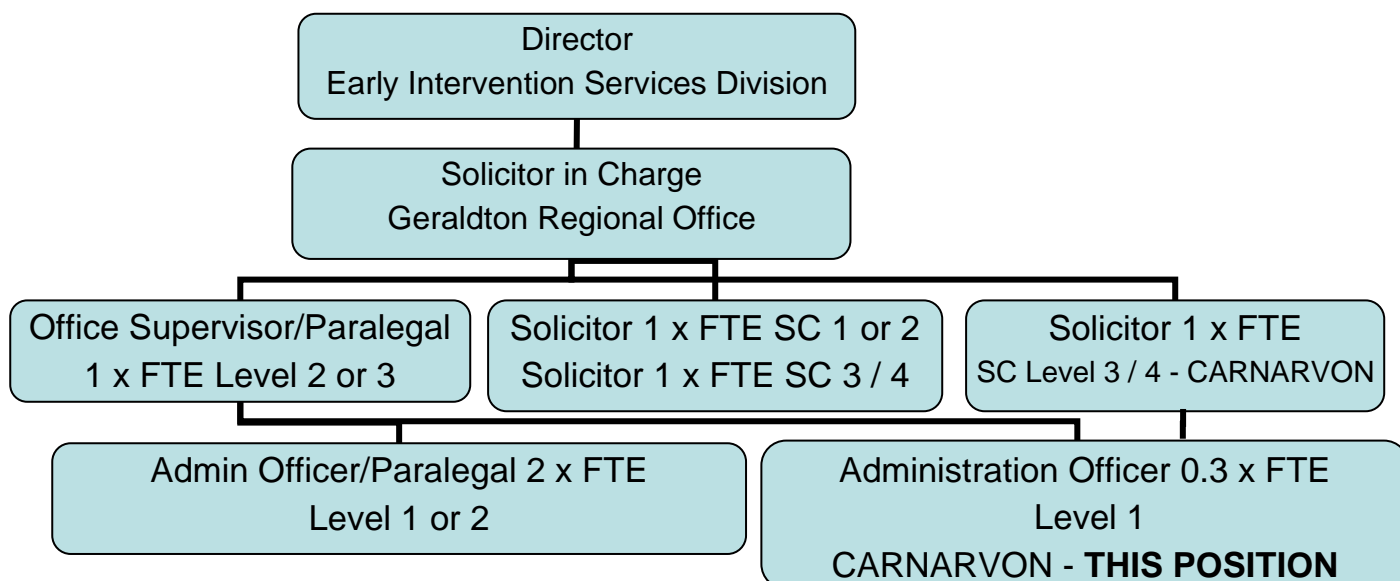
Director
Early Intervention Services Division

Solicitor in Charge
Geraldton Regional Office

Office Supervisor/Paralegal
1 x FTE Level 2 or 3

Solicitor 1 x FTE SC 1 or 2
Solicitor 1 x FTE SC 3 / 4

Solicitor 1 x FTE
SC Level 3 / 4 - CARNARVON

Admin Officer/Paralegal 2 x FTE
Level 1 or 2

Administration Officer 0.3 x FTE
Level 1
CARNARVON - **THIS POSITION**